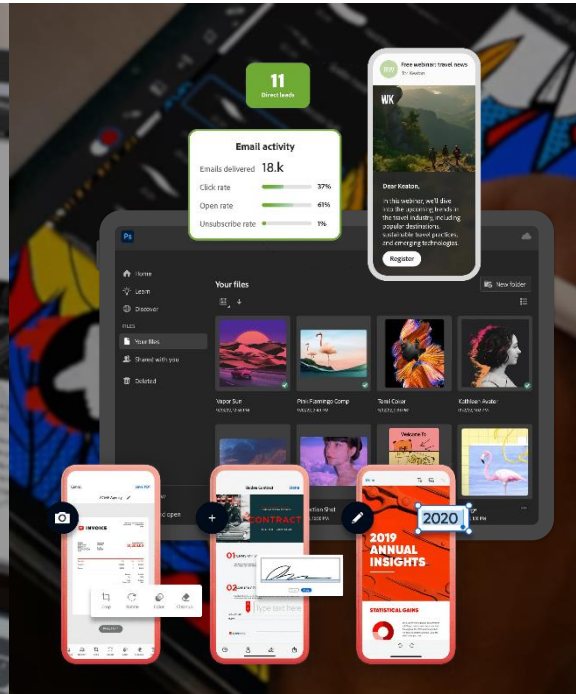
11
Direct leads

Free webinar: travel news
By Keaton

WK

Dear Keaton,

In this webinar, we'll dive into the upcoming trends in the travel industry, including popular destinations, sustainable travel practices, and emerging technologies.

Register

Email activity

Emails delivered 18.k

Click rate 37%

Open rate 61%

Unsubscribe rate 1%

Ps

Home
Learn
Discover
FILES
Your files
Shared with you
Deleted

Your files

New folder

Vapor Sun
Pink Flamingo Comp
Tidal Color
Kathleen Avatar

Welcome To

INVOICE

Crop
Rotate
Color
Cleanup

CONTRACT

01
02

Type text here

2020

2019 ANNUAL INSIGHTS

STATISTICAL GAINS